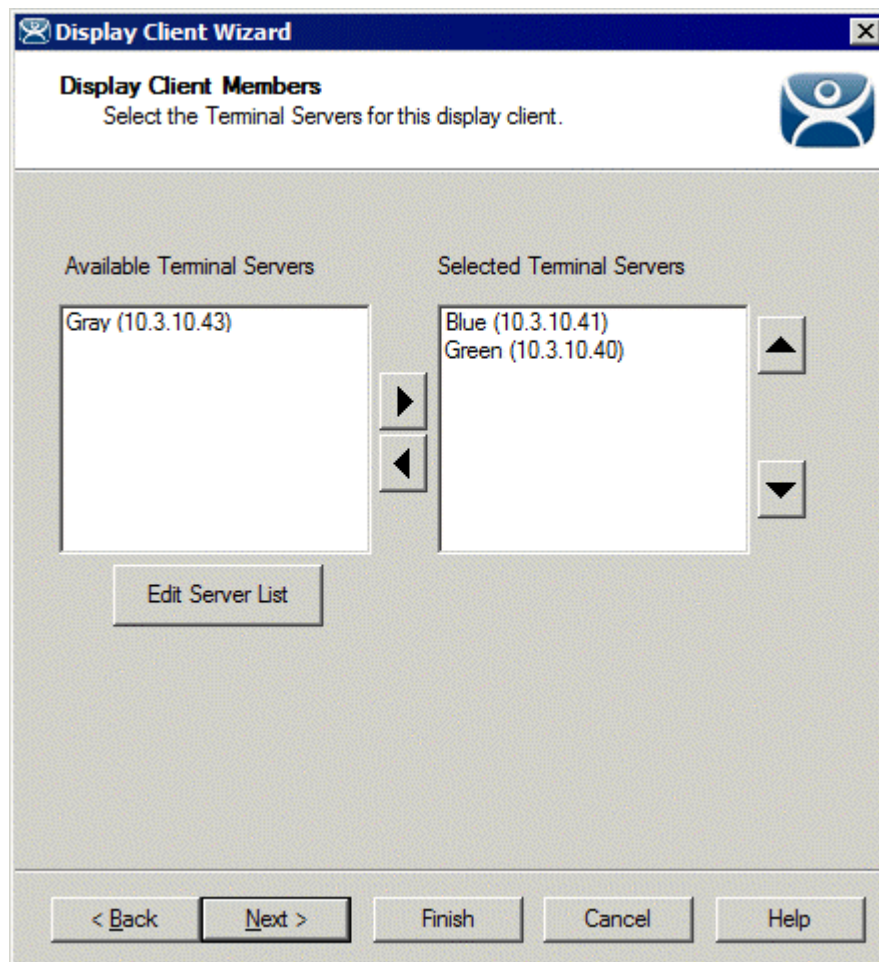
Display Client Wizard

Display Client Members
Select the Terminal Servers for this display client.

Available Terminal Servers

Gray (10.3.10.43)

Edit Server List

Selected Terminal Servers

Blue (10.3.10.41)
Green (10.3.10.40)

< Back
Next >
Finish
Cancel
Help